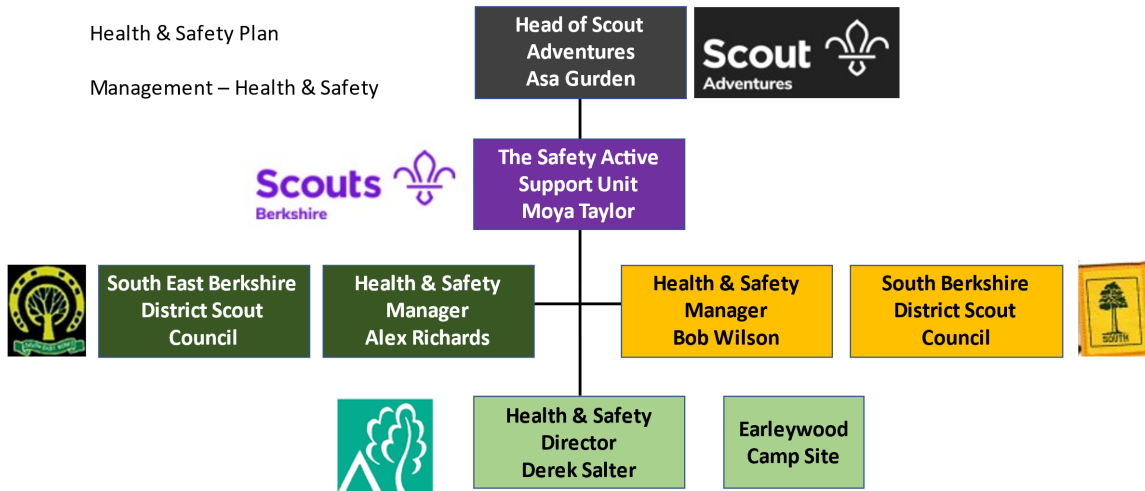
Health & Safety Plan

Management – Health & Safety

Head of Scout Adventures
Asa Gurden

Scout Adventures

Scouts
Berkshire

The Safety Active Support Unit
Moya Taylor

South East Berkshire District Scout Council

Health & Safety Manager
Alex Richards

Health & Safety Manager
Bob Wilson

South Berkshire District Scout Council

SOUTH

Health & Safety Director
Derek Salter

Earleywood Camp Site